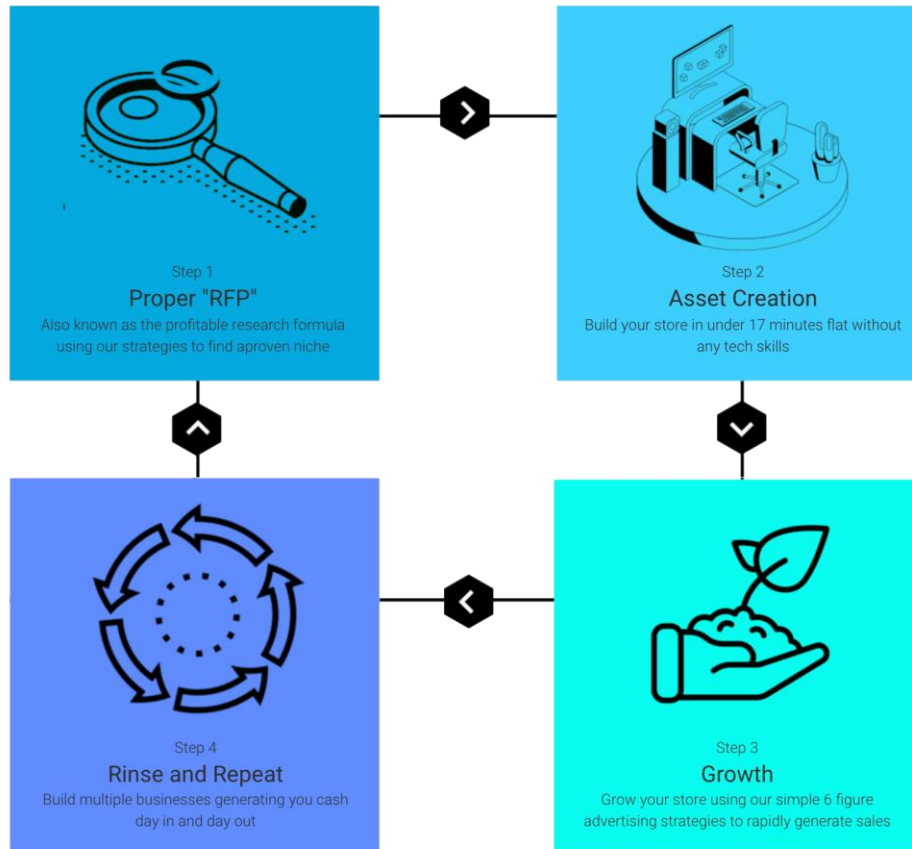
Step 1
Proper "RFP"
Also known as the profitable research formula using our strategies to find aproven niche

Step 2
Asset Creation
Build your store in under 17 minutes flat without any tech skills

Step 4
Rinse and Repeat
Build multiple businesses generating you cash day in and day out

Step 3
Growth
Grow your store using our simple 6 figure advertising strategies to rapidly generate sales